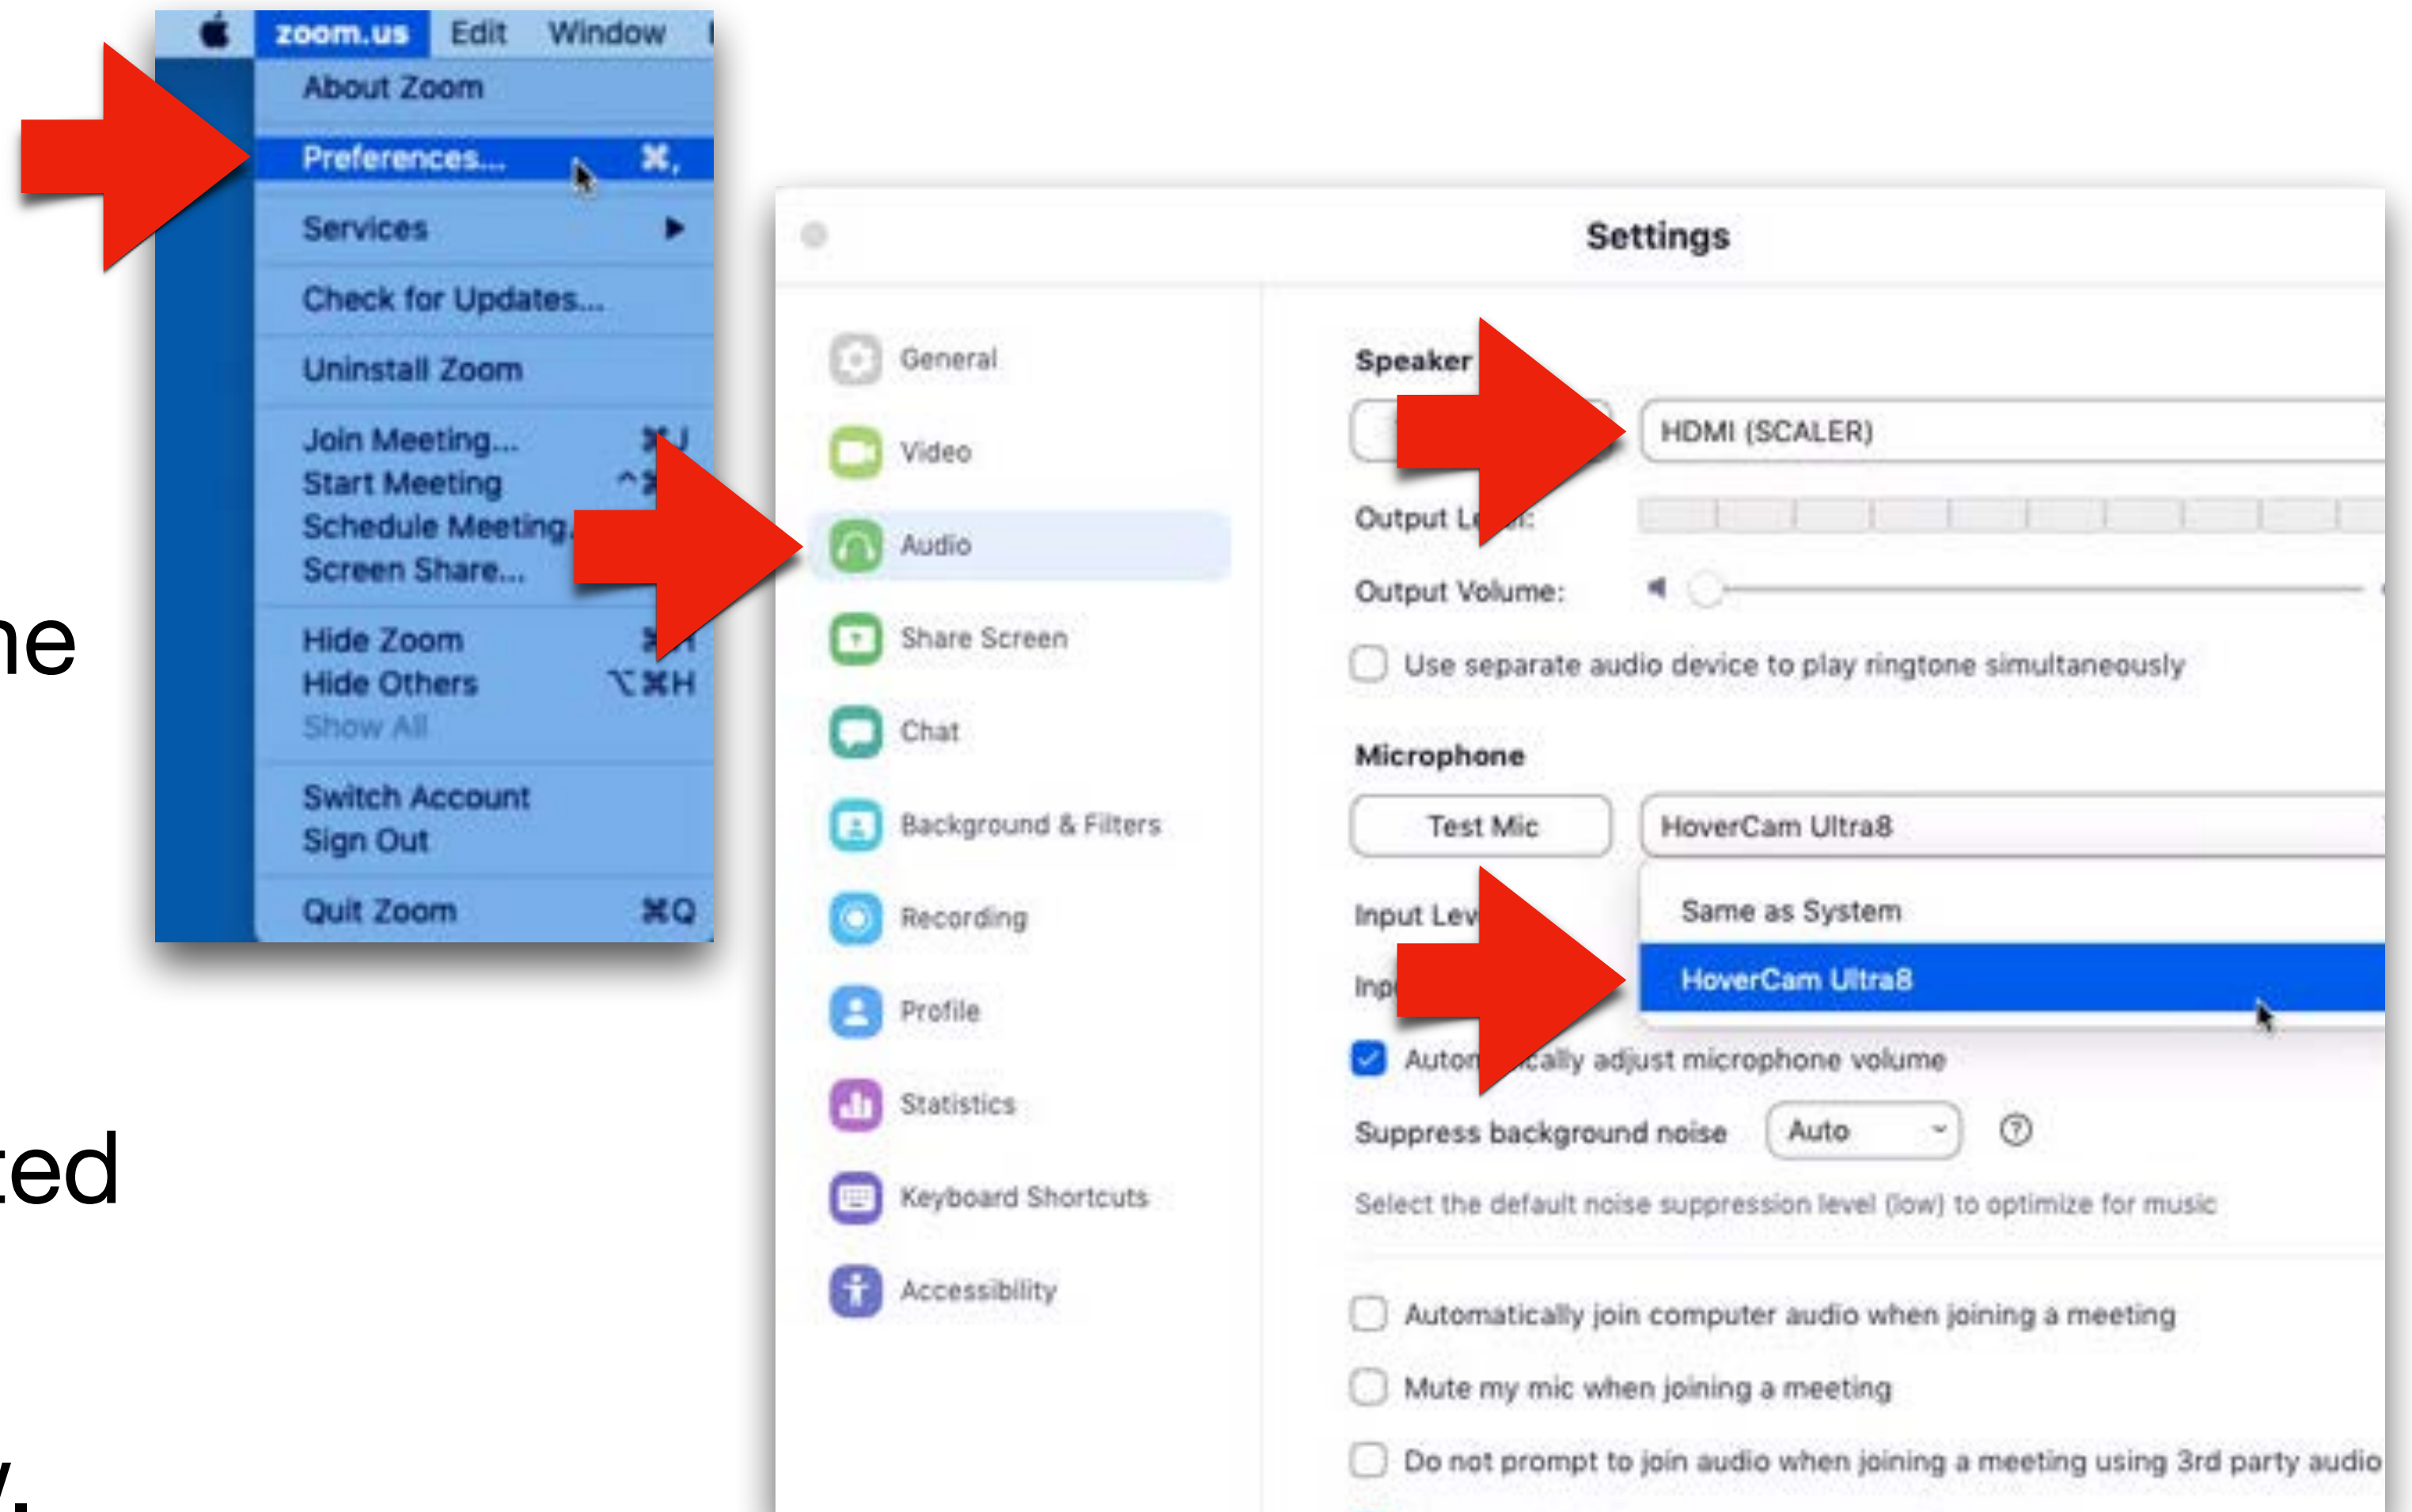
zoom.us Edit Window

About Zoom

Preferences... ⌘,

Services ▶

Check for Updates...

Uninstall Zoom

Join Meeting... ⌘J
Start Meeting ^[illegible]
Schedule Meeting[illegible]
Screen Share...

Hide Zoom ⌘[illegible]
Hide Others ⌥⌘H
Show All

Switch Account
Sign Out

Quit Zoom ⌘Q

ne

ted

/.

Settings

General
Video
Audio
Share Screen
Chat
Background & Filters
Recording
Profile
Statistics
Keyboard Shortcuts
Accessibility

Speaker

HDMI (SCALER)

Output L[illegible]:

Output Volume:

Use separate audio device to play ringtone simultaneously

Microphone

Test Mic

HoverCam Ultra8

Input Lev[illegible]

Same as System

Inp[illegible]

HoverCam Ultra8

Autom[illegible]cally adjust microphone volume

Suppress background noise

Auto

Select the default noise suppression level (low) to optimize for music

Automatically join computer audio when joining a meeting

Mute my mic when joining a meeting

Do not prompt to join audio when joining a meeting using 3rd party audio